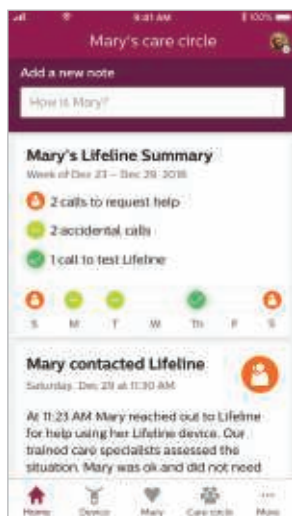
9:41 AM 100%

Mary's care circle

Add a new note

How is Mary?

Mary's Lifeline Summary

Week of Dec 23 – Dec 29, 2018

2 calls to request help

2 accidental calls

1 call to test Lifeline

S M T W Th F S

Mary contacted Lifeline

Saturday, Dec 29 at 11:30 AM

At 11:23 AM Mary reached out to Lifeline for help using her Lifeline device. Our trained care specialists assessed the situation. Mary was ok and did not need

Home Device Mary Care circle More